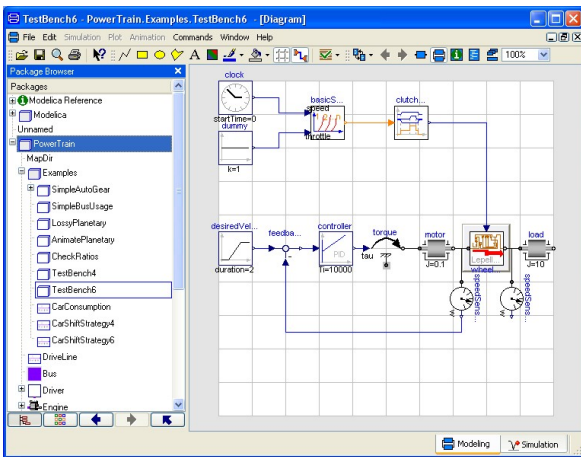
TestBench6 - PowerTrain.Examples.TestBench6 - [Diagram]

File Edit Simulation Plot Animation Commands Window Help

100%

Package Browser

Packages

Modelica Reference

Modelica

Unnamed

PowerTrain

MapDir

Examples

SimpleAutoGear

SimpleBusUsage

LossyPlanetary

AnimatePlanetary

CheckRatios

TestBench4

TestBench6

CarConsumption

CarShiftStrategy4

CarShiftStrategy6

DriveLine

Bus

Driver

Engine

clock

startTime=0

dummy

k=1

basicS...

speed

throttle

clutch...

desiredVel...

duration=2

feedba...

controller

PID

Ti=10000

torque

tau

motor

J=0.1

wheel

load

J=10

speedSens...

speedSens...

Modeling

Simulation